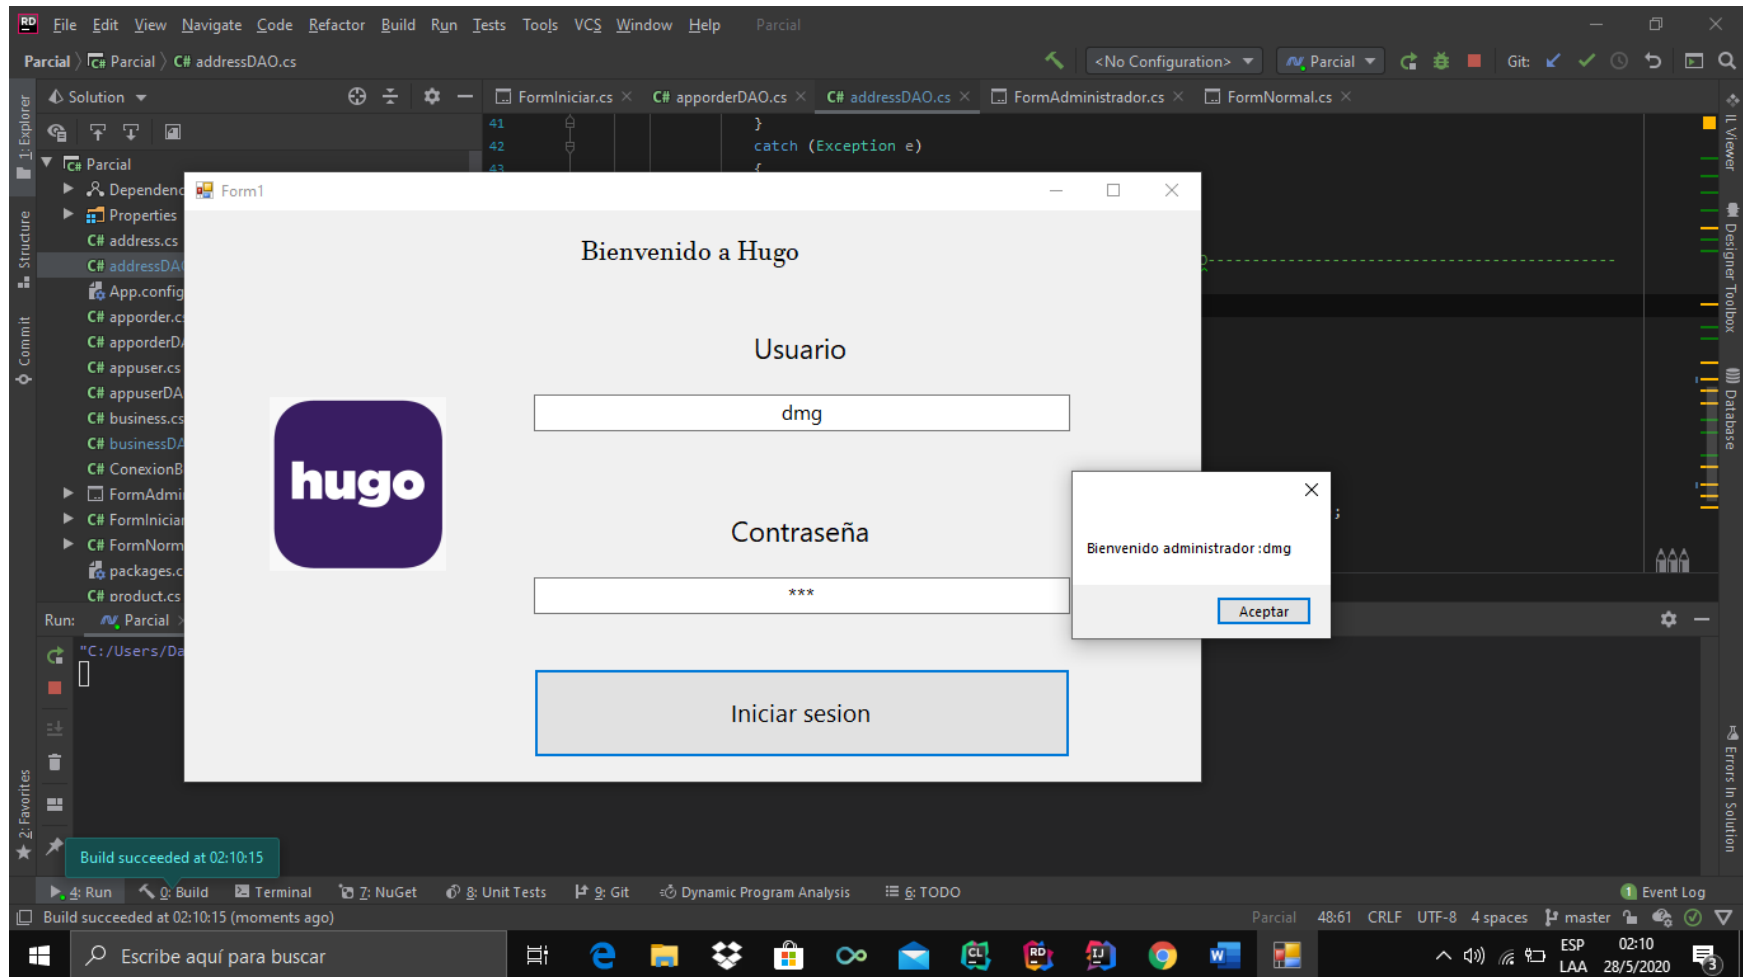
RD File Edit View Navigate Code Refactor Build Run Tests Tools VCS Window Help Parcial

Parcial 〉 C# Parcial 〉 C# addressDAO.cs

<No Configuration> Parcial Git:

Solution

FormIniciar.cs C# apporderDAO.cs C# addressDAO.cs FormAdministrador.cs FormNormal.cs

41 }
42 catch (Exception e)
43 {

Parcial
Dependenc
Properties
C# address.cs
C# addressDA
App.config
C# apporder.c
C# apporderD
C# appuser.cs
C# appuserDA
C# business.cs
C# businessDA
C# ConexionB
FormAdmi
C# FormIniciar
C# FormNorm
packages.c
C# product.cs

Form1

Bienvenido a Hugo

Usuario

dmg

hugo

Contraseña

***

Iniciar sesion

Bienvenido administrador :dmg

Aceptar

Run: Parcial

"C:/Users/Da

Build succeeded at 02:10:15

4: Run 0: Build Terminal 7: NuGet 8: Unit Tests 9: Git Dynamic Program Analysis 6: TODO Event Log

Build succeeded at 02:10:15 (moments ago) Parcial 48:61 CRLF UTF-8 4 spaces master

1: Explorer Structure Commit 2: Favorites IL Viewer Designer Toolbox Database Errors In Solution

Escribe aquí para buscar

ESP LAA 02:10 28/5/2020